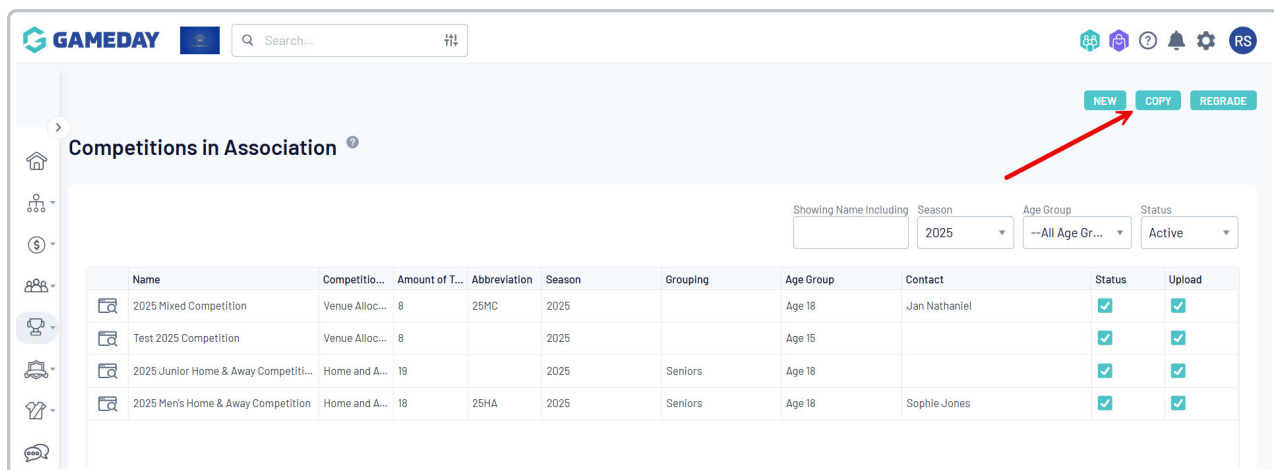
GAMEDAY

Search...

RS

NEW COPY REGRADE

Competitions in Association

Showing Name Including | Season 2025 | Age Group --All Age Gr... | Status Active

| | Name | Competitio... | Amount of T... | Abbreviation | Season | Grouping | Age Group | Contact | Status | Upload |
|---|---|---|---|---|---|---|---|---|---|---|
| | 2025 Mixed Competition | Venue Alloc... | 8 | 25MC | 2025 | | Age 18 | Jan Nathaniel | | |
| | Test 2025 Competition | Venue Alloc... | 8 | | 2025 | | Age 15 | | | |
| | 2025 Junior Home & Away Competiti... | Home and A... | 19 | | 2025 | Seniors | Age 18 | | | |
| | 2025 Men's Home & Away Competition | Home and A... | 18 | 25HA | 2025 | Seniors | Age 18 | Sophie Jones | | |